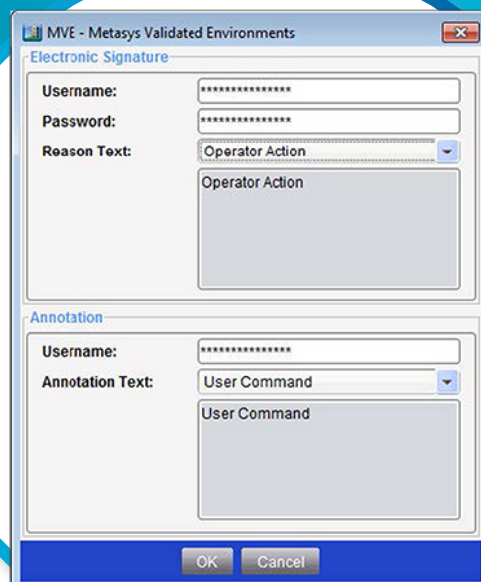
MVE - Metasys Validated Environments

Electronic Signature

Username: ***************

Password: ***************

Reason Text: Operator Action

Operator Action

Annotation

Username: ***************

Annotation Text: User Command

User Command

OK Cancel